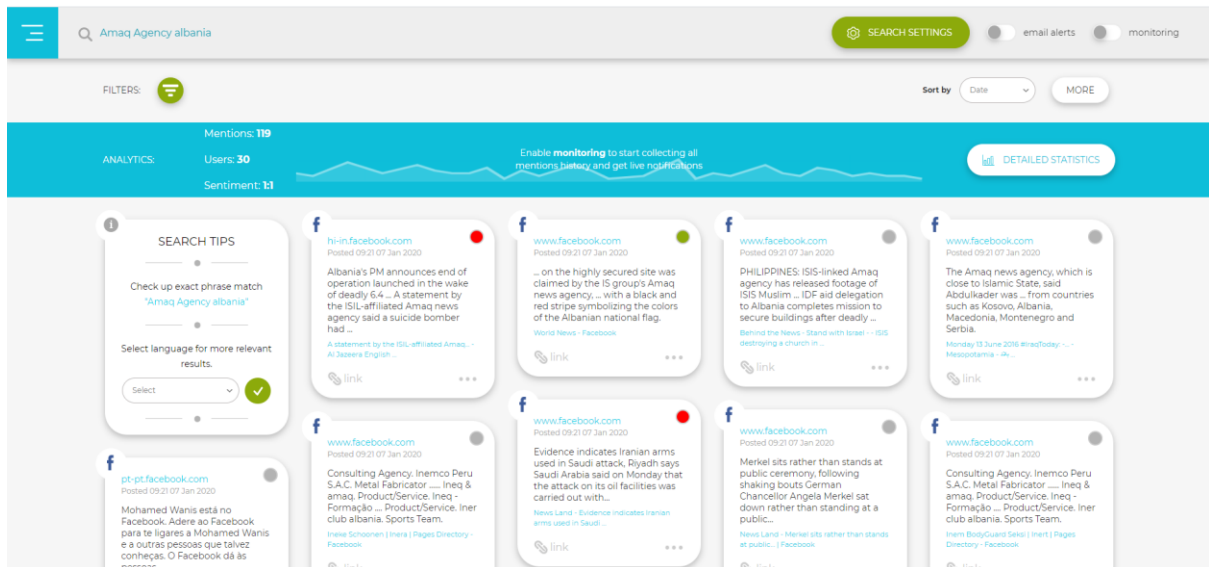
Amaq Agency albania

SEARCH SETTINGS

email alerts

monitoring

FILTERS:

Sort by

Date

MORE

ANALYTICS:

Mentions: 119

Users: 30

Sentiment: 1:1

Enable monitoring to start collecting all mentions history and get live notifications

DETAILED STATISTICS

SEARCH TIPS

Check up exact phrase match "Amaq Agency albania"

Select language for more relevant results.

Select

pt-pt.facebook.com
Posted 09:21 07 Jan 2020

Mohamed Wanis está no Facebook. Adere ao Facebook para te ligares a Mohamed Wanis e a outras pessoas que talvez conheças. O Facebook dá às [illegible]

hi-in.facebook.com
Posted 09:21 07 Jan 2020

Albania's PM announces end of operation launched in the wake of deadly 6.4 ... A statement by the ISIL-affiliated Amaq news agency said a suicide bomber had ...

A statement by the ISIL-affiliated Amaq... - Al Jazeera English ...

link

www.facebook.com
Posted 09:21 07 Jan 2020

Consulting Agency. Inemco Peru S.A.C. Metal Fabricator ...... Ineq & amaq. Product/Service. Ineq - Formação ... Product/Service. Iner club albania. Sports Team.

Ineke Schoonen | Inera | Pages Directory - Facebook

www.facebook.com
Posted 09:21 07 Jan 2020

... on the highly secured site was claimed by the IS group's Amaq news agency, ... with a black and red stripe symbolizing the colors of the Albanian national flag.

World News - Facebook

link

www.facebook.com
Posted 09:21 07 Jan 2020

Evidence indicates Iranian arms used in Saudi attack, Riyadh says Saudi Arabia said on Monday that the attack on its oil facilities was carried out with...

News Land - Evidence indicates Iranian arms used in Saudi ...

link

www.facebook.com
Posted 09:21 07 Jan 2020

PHILIPPINES: ISIS-linked Amaq agency has released footage of ISIS Muslim ... IDF aid delegation to Albania completes mission to secure buildings after deadly ...

Behind the News - Stand with Israel - - ISIS destroying a church in ...

link

www.facebook.com
Posted 09:21 07 Jan 2020

Merkel sits rather than stands at public ceremony, following shaking bouts German Chancellor Angela Merkel sat down rather than standing at a public...

News Land - Merkel sits rather than stands at public... | Facebook

www.facebook.com
Posted 09:21 07 Jan 2020

The Amaq news agency, which is close to Islamic State, said Abdulkader was ... from countries such as Kosovo, Albania, Macedonia, Montenegro and Serbia.

Monday 13 June 2016 #IraqToday: -... - Mesopotamia - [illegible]

link

www.facebook.com
Posted 09:21 07 Jan 2020

Consulting Agency. Inemco Peru S.A.C. Metal Fabricator ...... Ineq & amaq. Product/Service. Ineq - Formação ... Product/Service. Iner club albania. Sports Team.

Inem BodyGuard Seksi | Inert | Pages Directory - Facebook